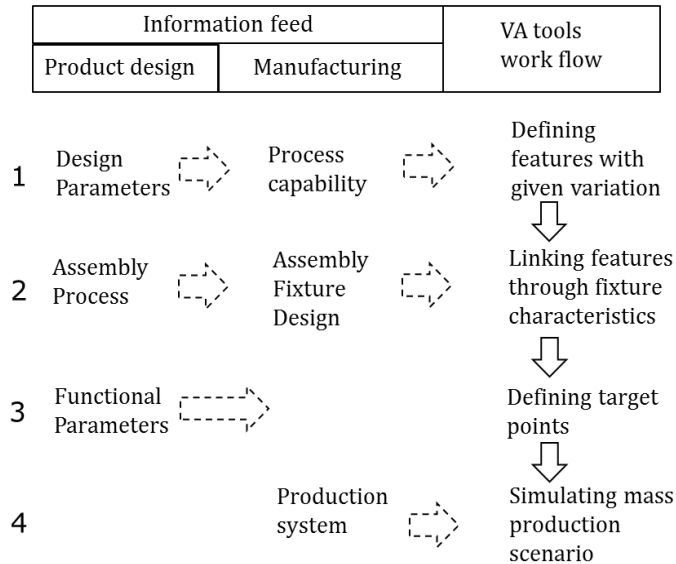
| Information feed | | VA tools work flow |
|---|---|---|
| Product design | Manufacturing | |

1 Design Parameters Process capability Defining features with given variation

2 Assembly Process Assembly Fixture Design Linking features through fixture characteristics

3 Functional Parameters Defining target points

4 Production system Simulating mass production scenario